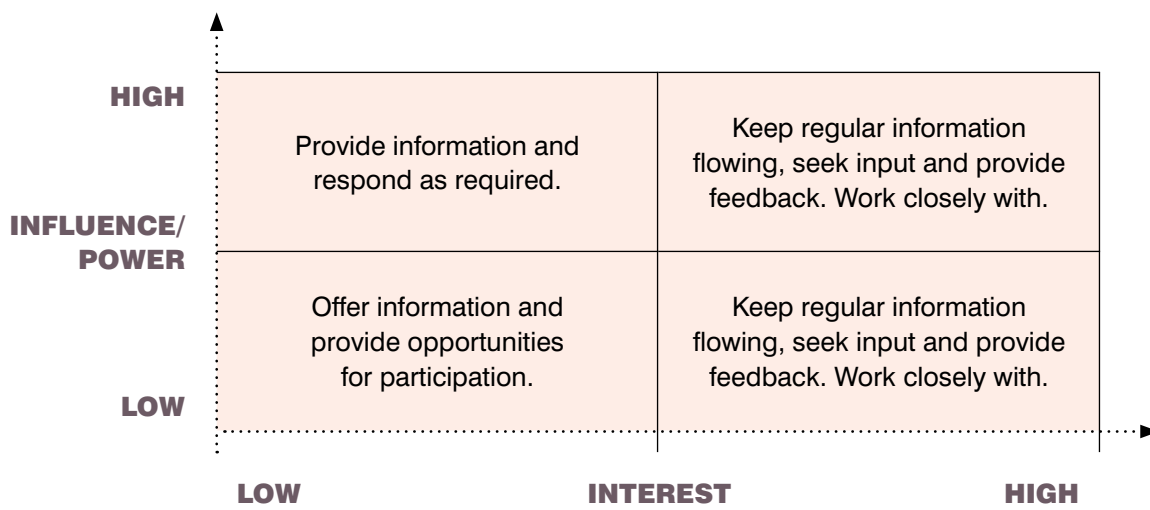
HIGH

INFLUENCE/
POWER

LOW

| Provide information and respond as required. | Keep regular information flowing, seek input and provide feedback. Work closely with. |
|---|---|
| Offer information and provide opportunities for participation. | Keep regular information flowing, seek input and provide feedback. Work closely with. |

LOW INTEREST HIGH